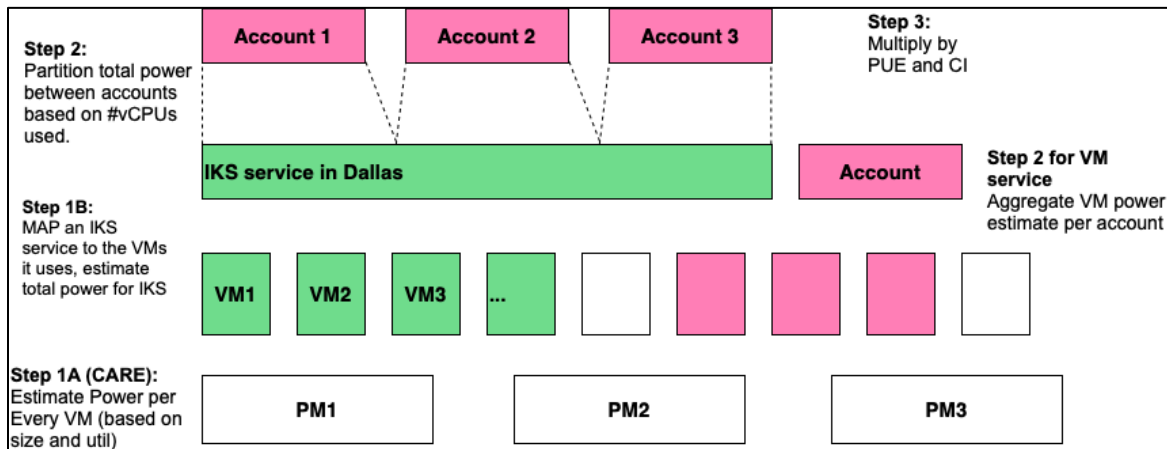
Account 1

Account 2

Account 3

Step 3:
Multiply by PUE and CI

Step 2:
Partition total power between accounts based on #vCPUs used.

IKS service in Dallas

Account

Step 2 for VM service
Aggregate VM power estimate per account

Step 1B:
MAP an IKS service to the VMs it uses, estimate total power for IKS

VM1

VM2

VM3

...

Step 1A (CARE):
Estimate Power per Every VM (based on size and util)

PM1

PM2

PM3